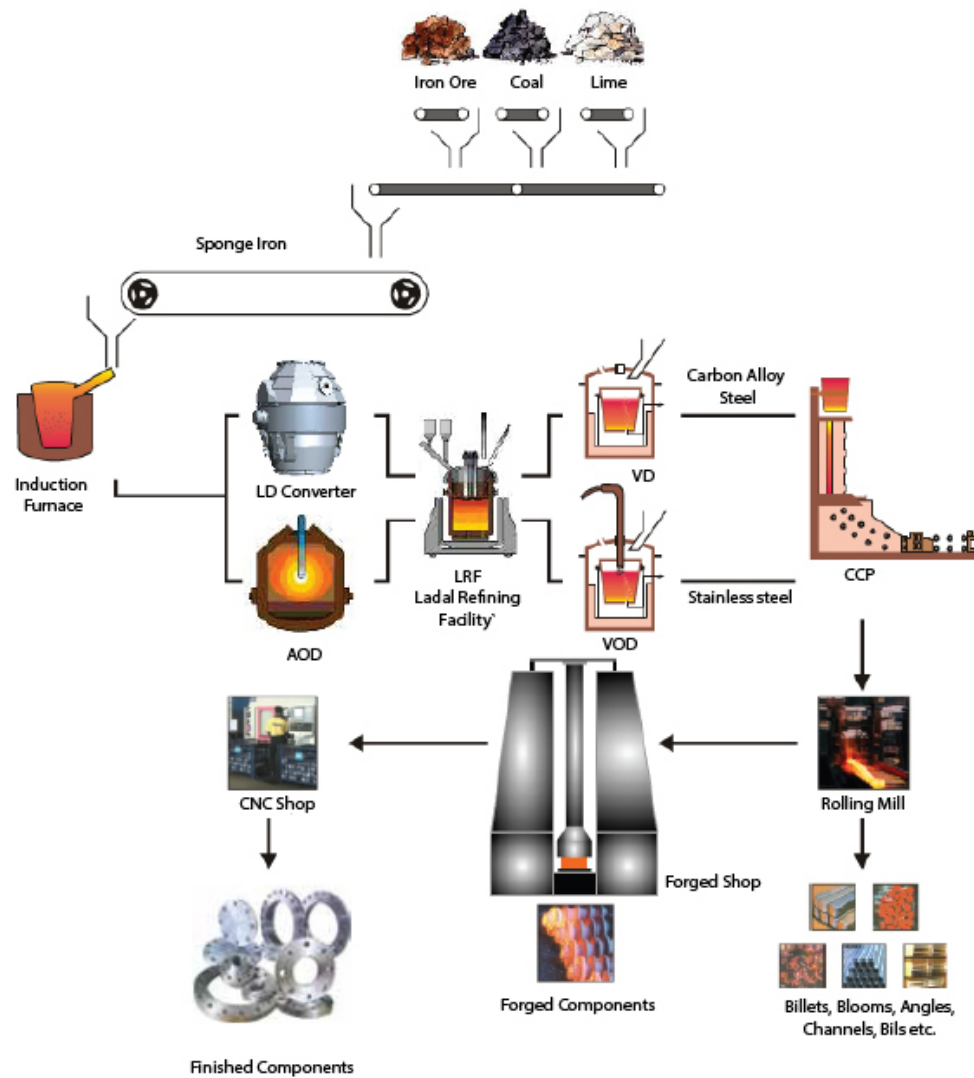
Iron Ore
Coal
Lime

Sponge Iron

Induction Furnace

LD Converter

AOD

LRF
Ladal Refining Facility`

VD

Carbon Alloy Steel

VOD

Stainless steel

CCP

Rolling Mill

Billets, Blooms, Angles, Channels, Bils etc.

Forged Shop

Forged Components

CNC Shop

Finished Components